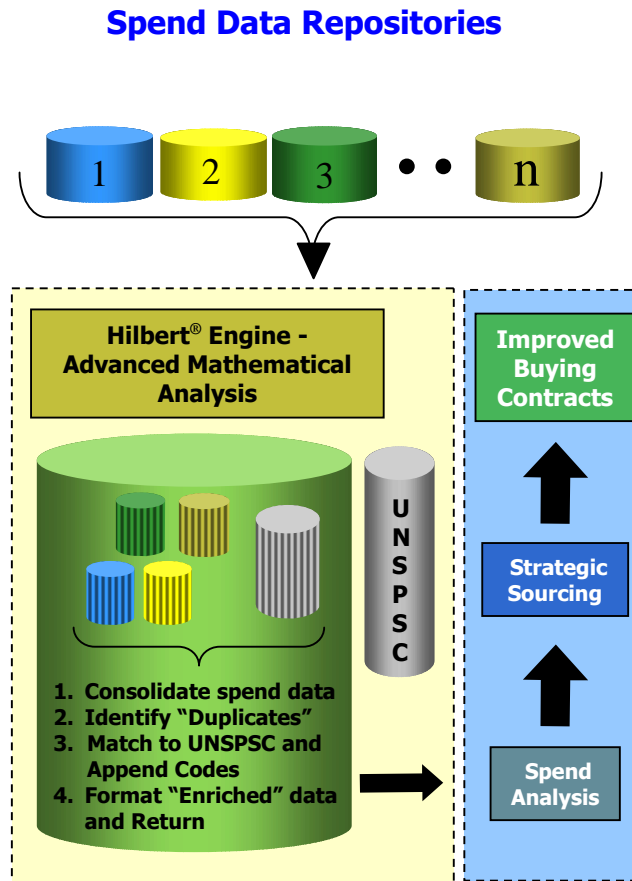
Spend Data Repositories

1

2

3

• •

n

Hilbert® Engine - Advanced Mathematical Analysis

UNSPSC

1. Consolidate spend data
2. Identify "Duplicates"
3. Match to UNSPSC and Append Codes
4. Format "Enriched" data and Return

Improved Buying Contracts

Strategic Sourcing

Spend Analysis